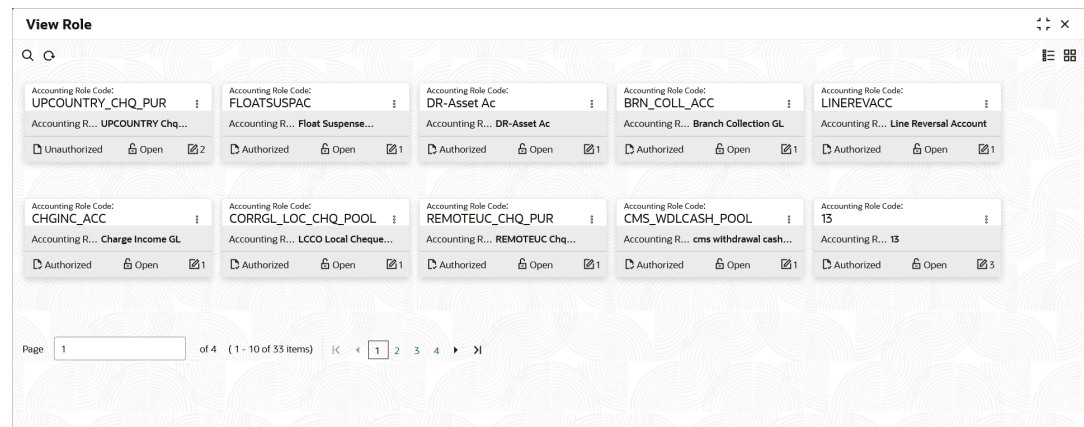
View Role

Accounting Role Code:
UPCOUNTRY_CHQ_PUR
Accounting R... UPCOUNTRY Chq...
Unauthorized Open 2

Accounting Role Code:
FLOATSUSPAC
Accounting R... Float Suspense...
Authorized Open 1

Accounting Role Code:
DR-Asset Ac
Accounting R... DR-Asset Ac
Authorized Open 1

Accounting Role Code:
BRN_COLL_ACC
Accounting R... Branch Collection GL
Authorized Open 1

Accounting Role Code:
LINEREVACC
Accounting R... Line Reversal Account
Authorized Open 1

Accounting Role Code:
CHGINC_ACC
Accounting R... Charge Income GL
Authorized Open 1

Accounting Role Code:
CORRGL_LOC_CHQ_POOL
Accounting R... LCCO Local Cheque...
Authorized Open 1

Accounting Role Code:
REMOTEUC_CHQ_PUR
Accounting R... REMOTEUC Chq...
Authorized Open 1

Accounting Role Code:
CMS_WDLCASH_POOL
Accounting R... cms withdrawal cash...
Authorized Open 1

Accounting Role Code:
13
Accounting R... 13
Authorized Open 3

Page 1 of 4 (1 - 10 of 33 items) 1 2 3 4